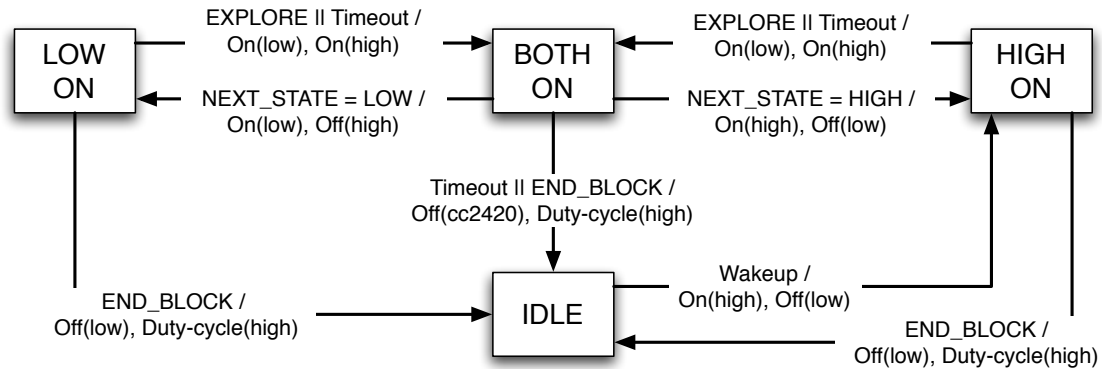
LOW ON

EXPLORE || Timeout / On(low), On(high)

BOTH ON

EXPLORE || Timeout / On(low), On(high)

HIGH ON

NEXT_STATE = LOW / On(low), Off(high)

NEXT_STATE = HIGH / On(high), Off(low)

Timeout || END_BLOCK / Off(cc2420), Duty-cycle(high)

Wakeup / On(high), Off(low)

END_BLOCK / Off(low), Duty-cycle(high)

IDLE

END_BLOCK / Off(low), Duty-cycle(high)